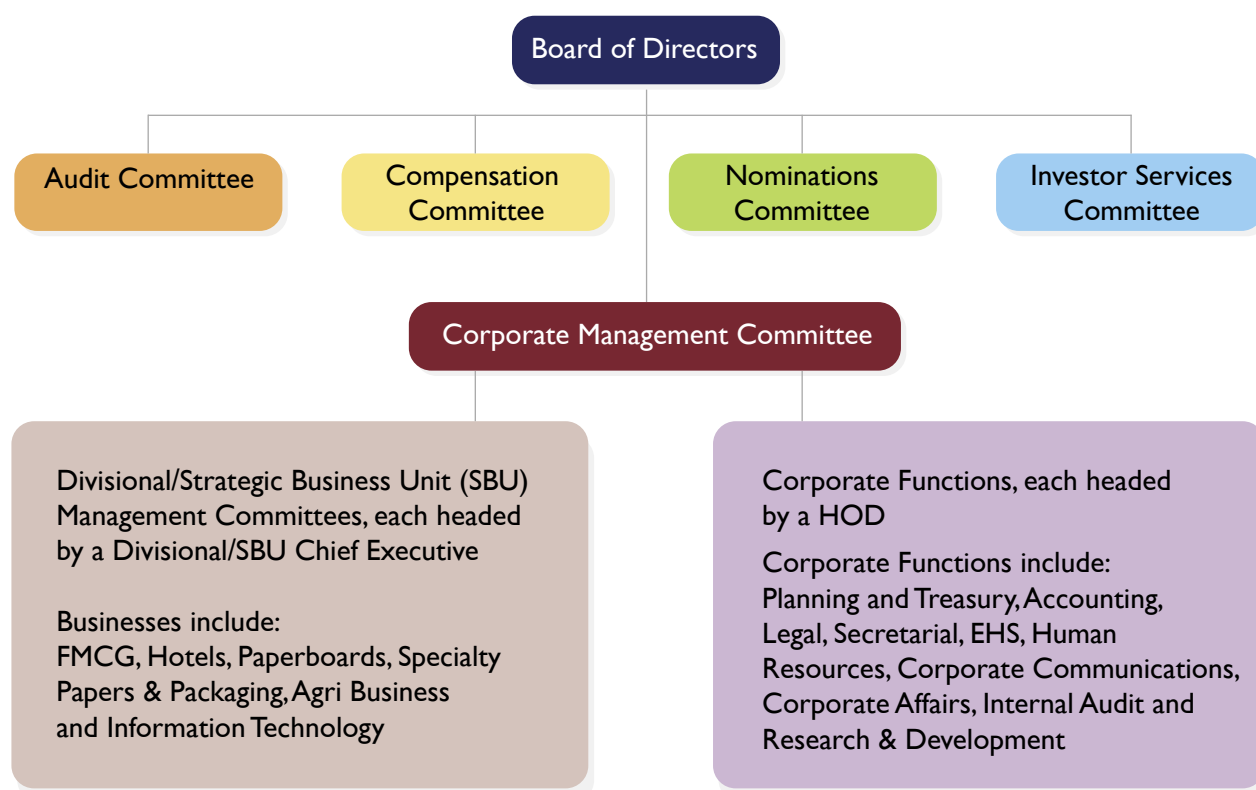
Board of Directors

Audit Committee

Compensation Committee

Nominations Committee

Investor Services Committee

Corporate Management Committee

Divisional/Strategic Business Unit (SBU) Management Committees, each headed by a Divisional/SBU Chief Executive

Businesses include: FMCG, Hotels, Paperboards, Specialty Papers & Packaging, Agri Business and Information Technology

Corporate Functions, each headed by a HOD

Corporate Functions include: Planning and Treasury, Accounting, Legal, Secretarial, EHS, Human Resources, Corporate Communications, Corporate Affairs, Internal Audit and Research & Development